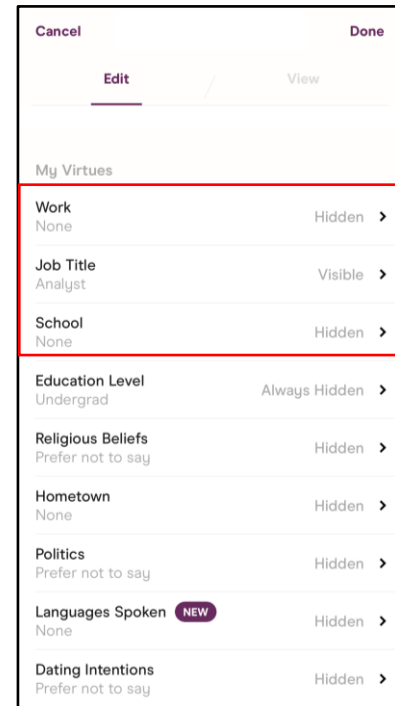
Cancel

Done

Edit

View

My Virtues

Work
None
Hidden >

Job Title
Analyst
Visible >

School
None
Hidden >

Education Level
Undergrad
Always Hidden >

Religious Beliefs
Prefer not to say
Hidden >

Hometown
None
Hidden >

Politics
Prefer not to say
Hidden >

Languages Spoken NEW
None
Hidden >

Dating Intentions
Prefer not to say
Hidden >